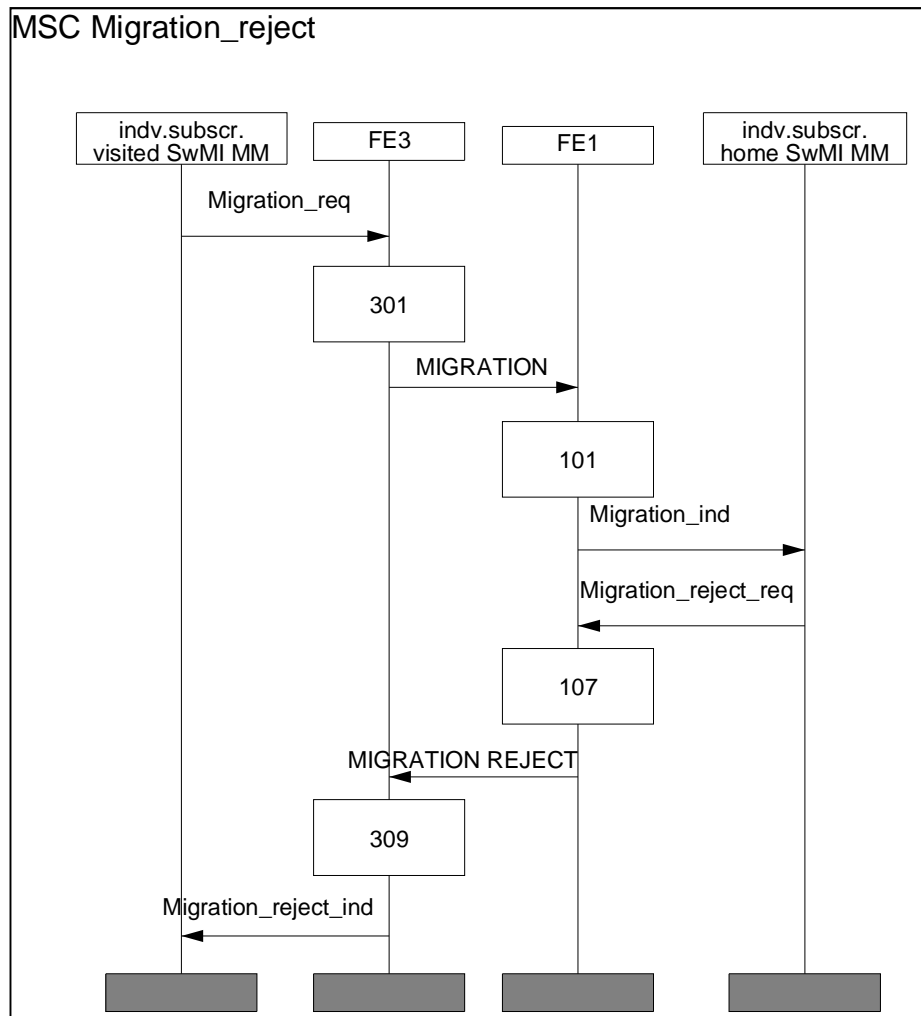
MSC Migration_reject

indv.subscr. visited SwMI MM

FE3

FE1

indv.subscr. home SwMI MM

Migration_req

301

MIGRATION

101

Migration_ind

Migration_reject_req

107

MIGRATION REJECT

309

Migration_reject_ind